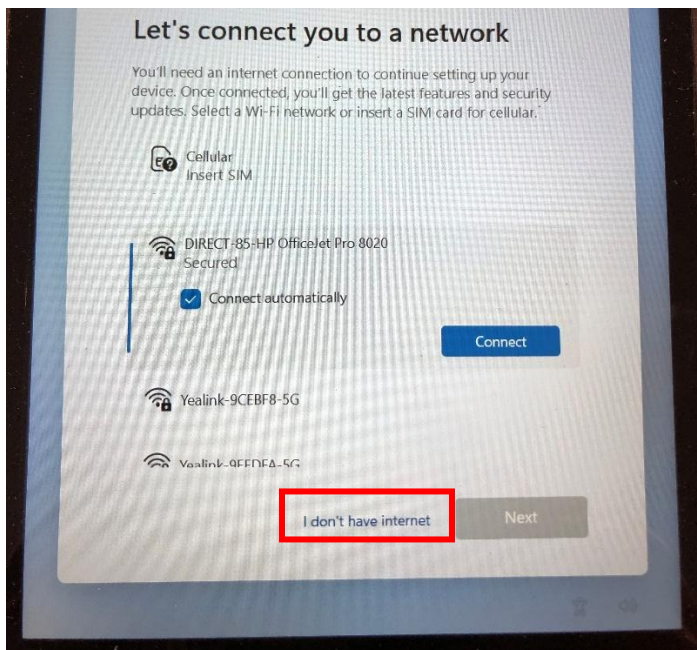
Let's connect you to a network

You'll need an internet connection to continue setting up your device. Once connected, you'll get the latest features and security updates. Select a Wi-Fi network or insert a SIM card for cellular.

Cellular
Insert SIM

DIRECT-85-HP OfficeJet Pro 8020
Secured

Connect automatically

Connect

Yealink-9CEBF8-5G

Yealink-9EEDEA-5G

I don't have internet

Next